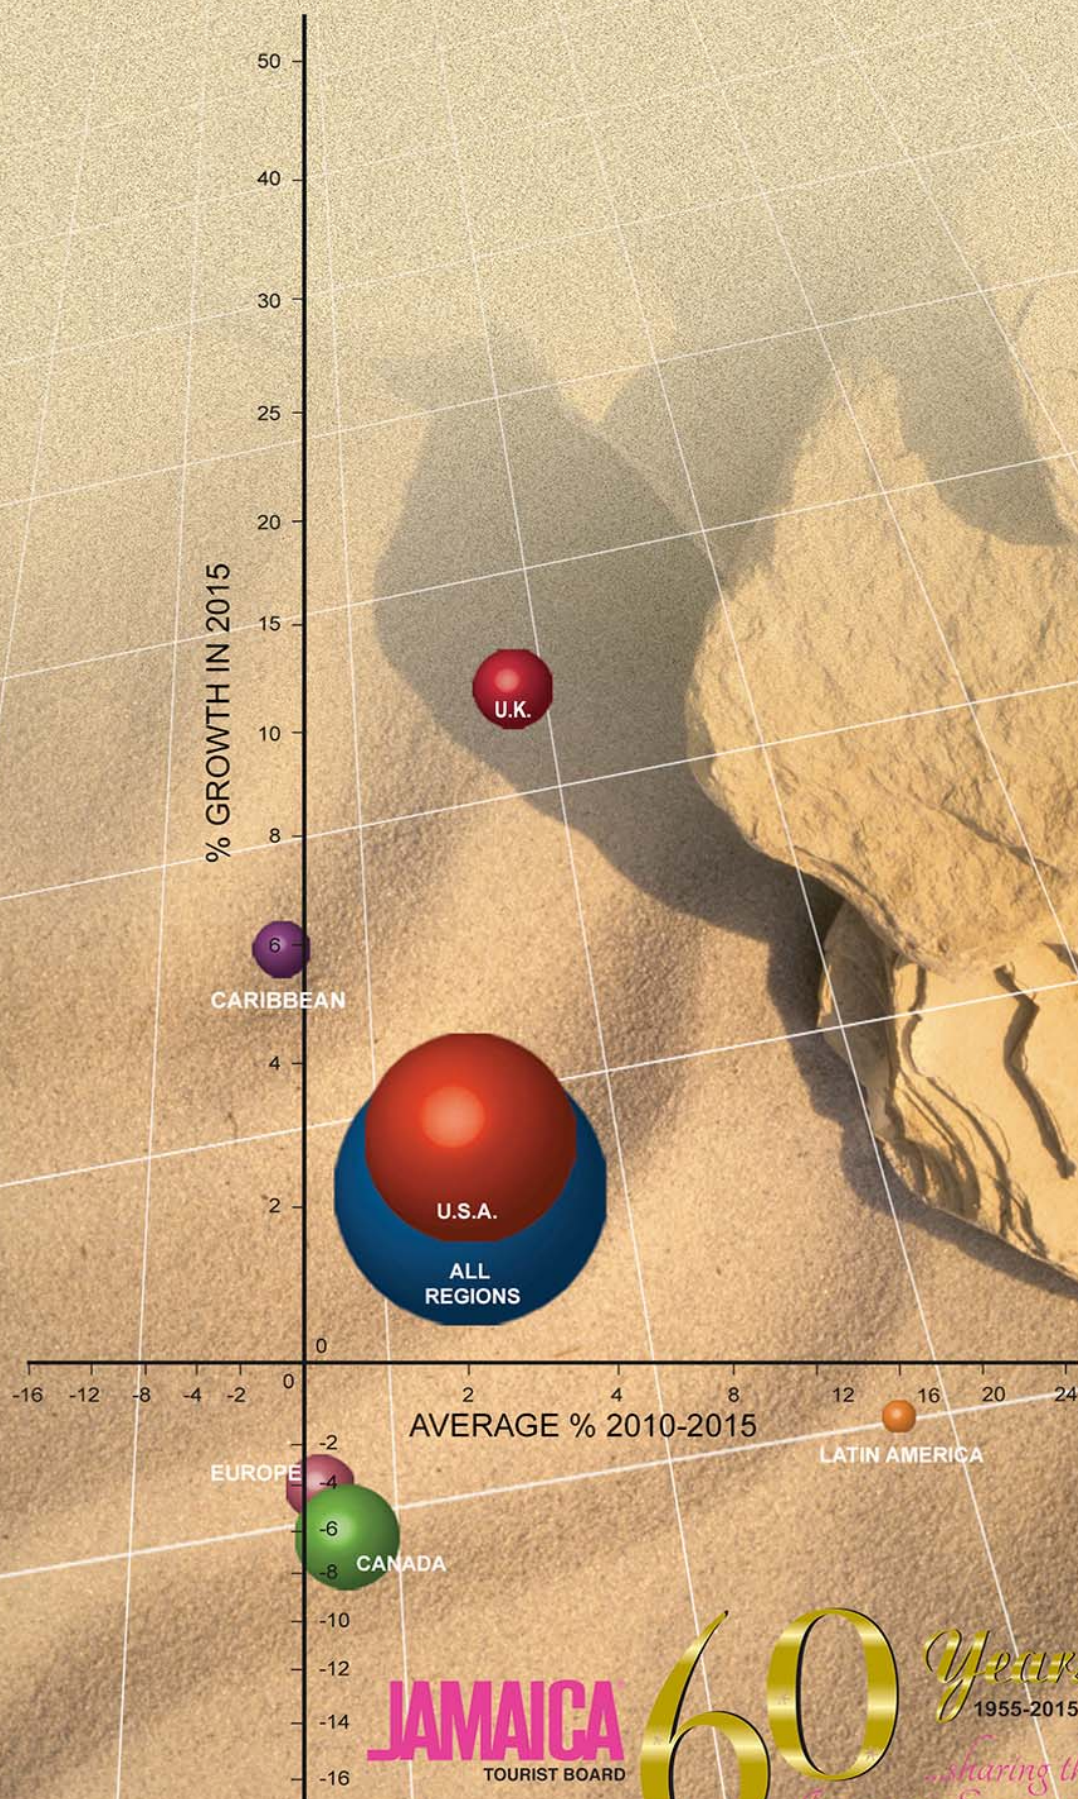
50
40
30
25
20
15
10
8
6
4
2
0
% GROWTH IN 2015

U.K.
CARIBBEAN
U.S.A.
ALL REGIONS

-16 -12 -8 -4 -2 0 2 4 8 12 16 20 24
AVERAGE % 2010-2015

LATIN AMERICA
EUROPE
CANADA

-2
-4
-6
-8
-10
-12
-14
-16

JAMAICA
TOURIST BOARD

60 Years
1955-2015
...sharing th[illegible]